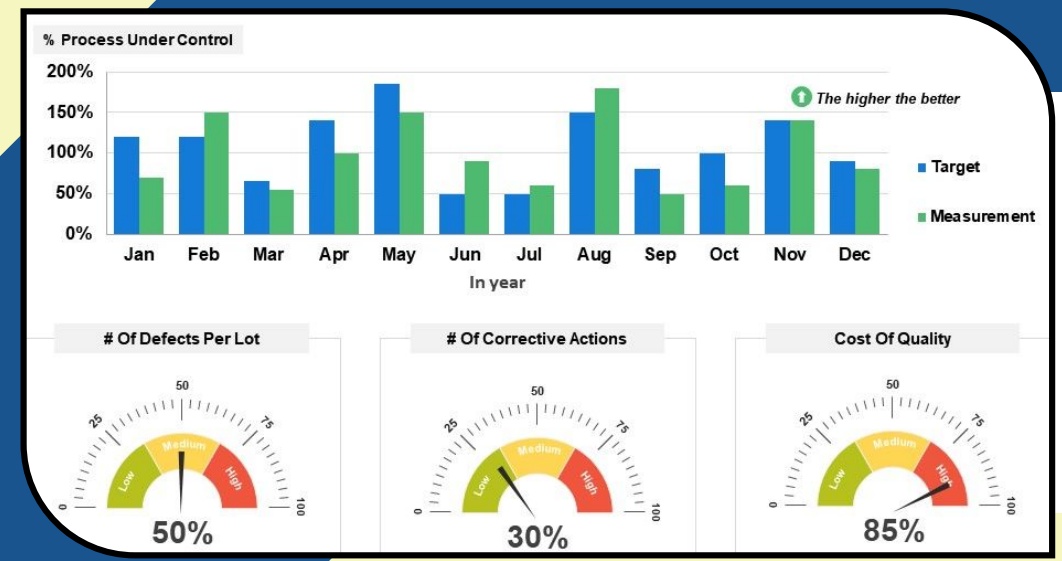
% Process Under Control

200%
150%
100%
50%
0%

Jan Feb Mar Apr May Jun Jul Aug Sep Oct Nov Dec

In year

The higher the better

Target
Measurement

# Of Defects Per Lot

0 25 50 75 100
Low Medium High
50%

# Of Corrective Actions

0 25 50 75 100
Low Medium High
30%

Cost Of Quality

0 25 50 75 100
Low Medium High
85%